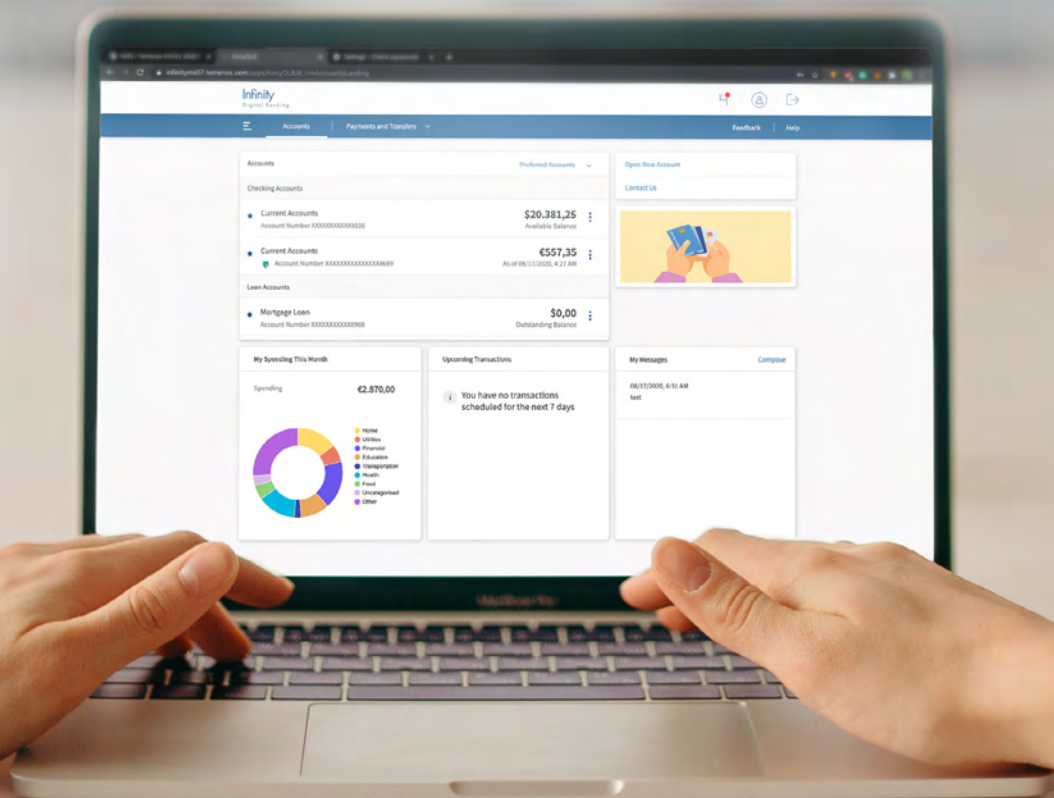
infinitytmst07.temenos.com/apps/KonyOLB/#_frmAccountsLanding

Infinity
Digital Banking

Accounts
Payments and Transfers
Feedback
Help

Accounts
Preferred Accounts
Checking Accounts
Current Accounts
Account Number XXXXXXXXXXXX0036
$20.381,25
Available Balance
Current Accounts
Account Number XXXXXXXXXXXXXXXX8689
€557,35
As of 08/17/2020, 4:27 AM
Loan Accounts
Mortgage Loan
Account Number XXXXXXXXXXXX0969
$0,00
Outstanding Balance

Open New Account
Contact Us

My Spending This Month
Spending
€2.870,00
Home
Utilities
Financial
Education
Transportation
Health
Food
Uncategorized
Other

Upcoming Transactions
You have no transactions scheduled for the next 7 days

My Messages
Compose
08/17/2020, 6:51 AM
test

MacBook Pro